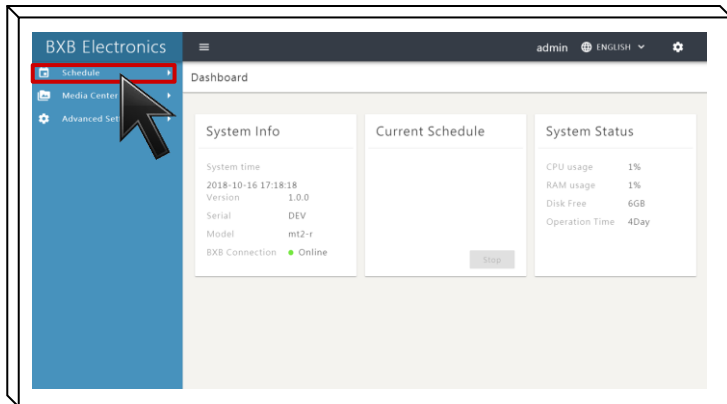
BXB Electronics

Schedule

Media Center

Advanced Set

admin ENGLISH

Dashboard

System Info

System time

2018-10-16 17:18:18

Version 1.0.0

Serial DEV

Model mt2-r

BXB Connection ● Online

Current Schedule

Stop

System Status

CPU usage 1%

RAM usage 1%

Disk Free 6GB

Operation Time 4Day